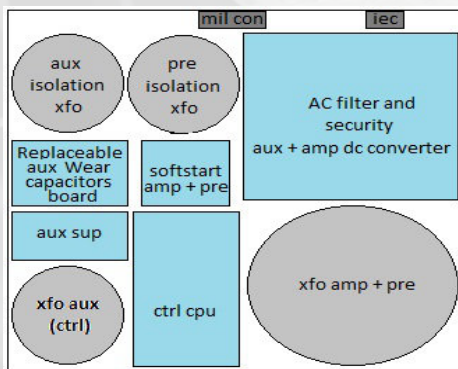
mil con

iec

aux isolation xfo

pre isolation xfo

AC filter and security aux + amp dc converter

Replaceable aux Wear capacitors board

softstart amp + pre

aux sup

xfo aux (ctrl)

ctrl cpu

xfo amp + pre